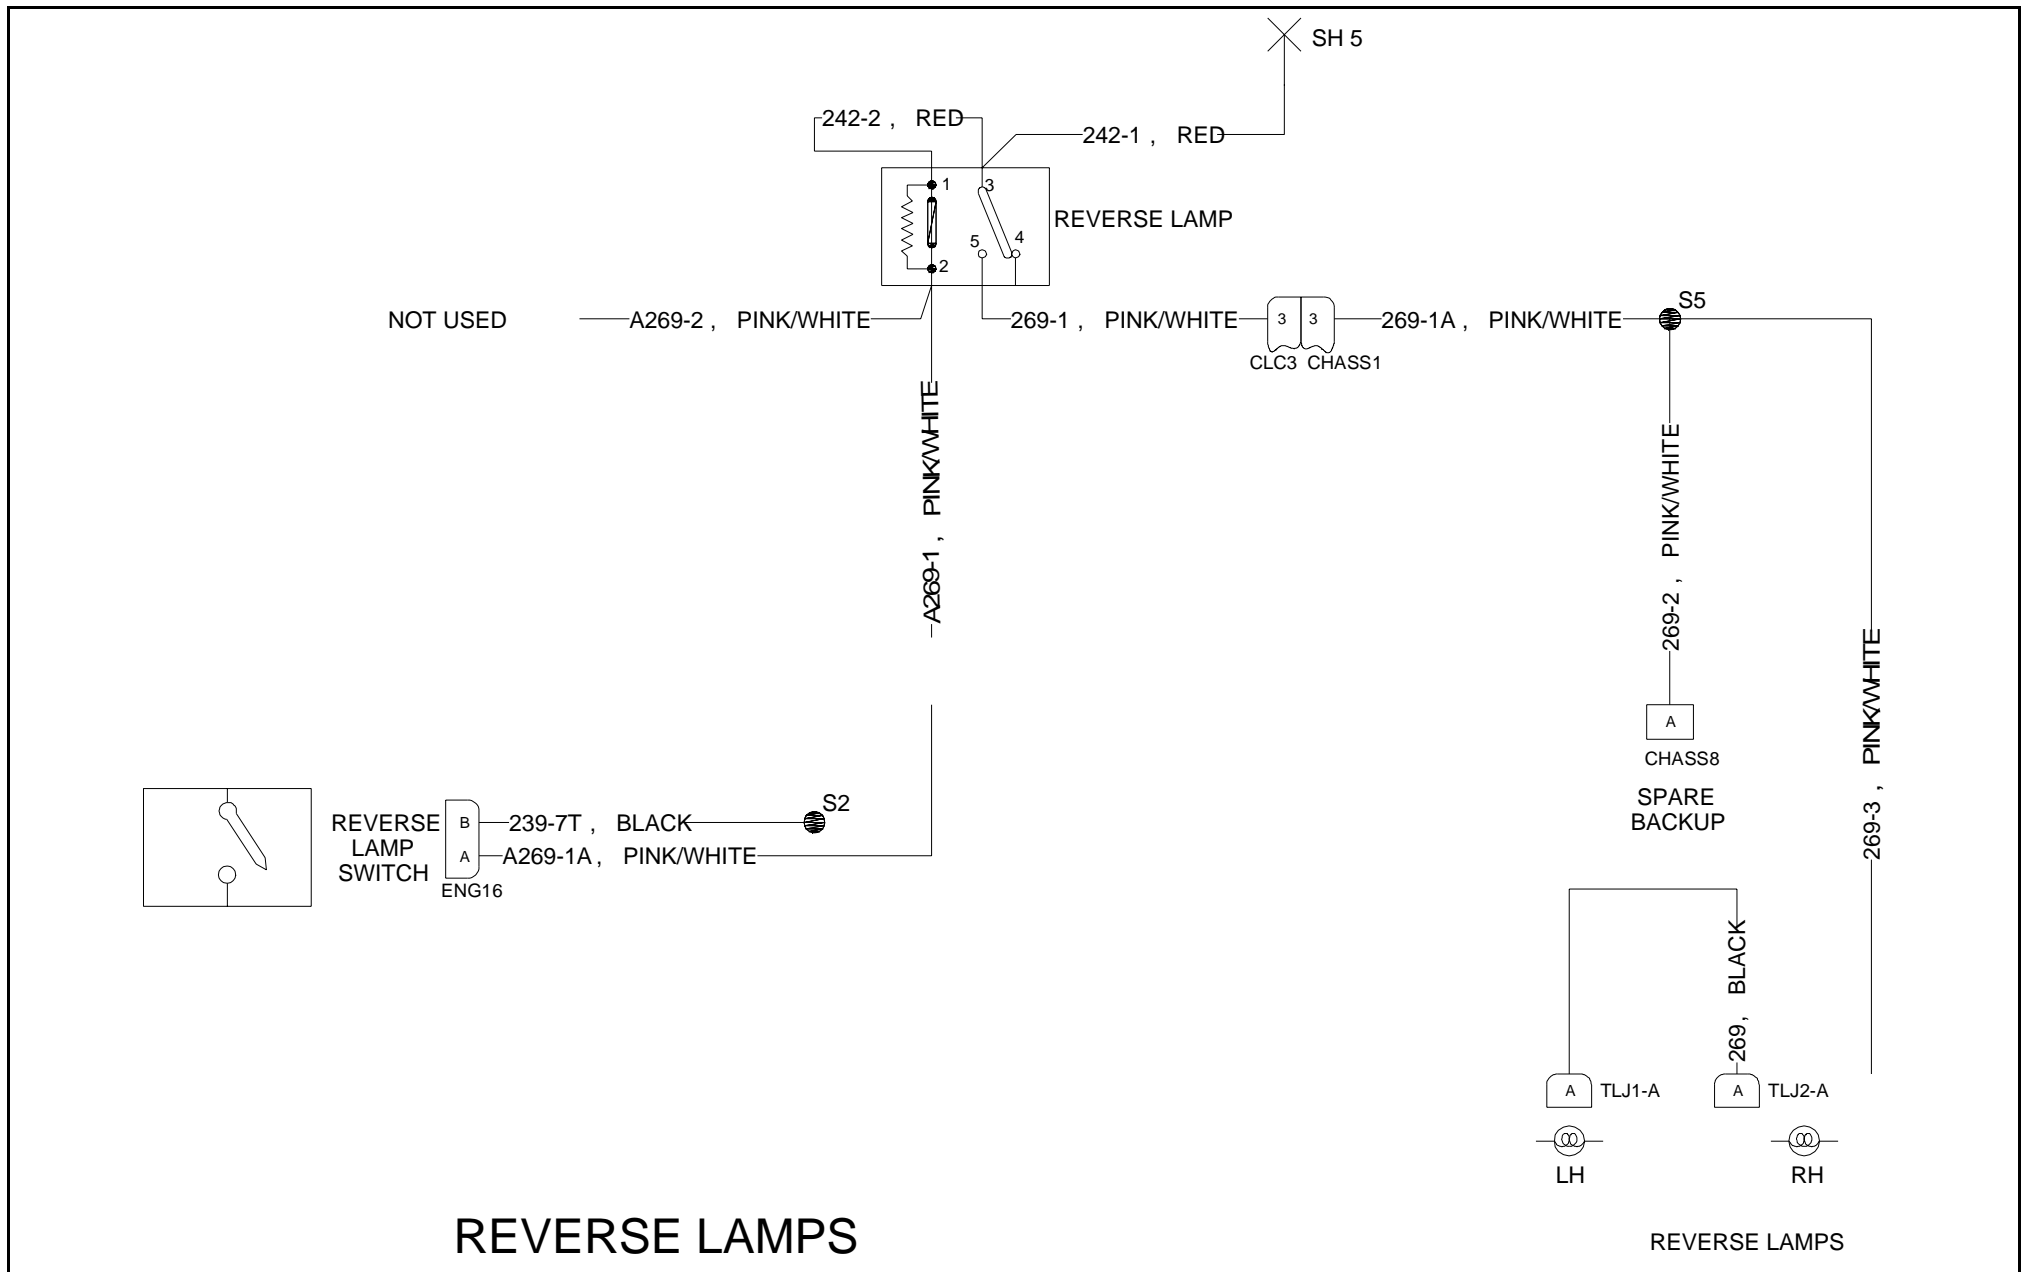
SH 5

242-2 , RED

242-1 , RED

1
3
REVERSE LAMP
5
4
2

NOT USED

A269-2 , PINK/WHITE

269-1 , PINK/WHITE

3
3
CLC3 CHASS1

269-1A , PINK/WHITE

S5

A269-1 , PINK/WHITE

269-2 , PINK/WHITE

A
CHASS8

SPARE BACKUP

269-3 , PINK/WHITE

REVERSE LAMP SWITCH
B
239-7T , BLACK
S2
A
A269-1A , PINK/WHITE
ENG16

269 , BLACK

A
TLJ1-A
A
TLJ2-A

LH
RH

REVERSE LAMPS

REVERSE LAMPS